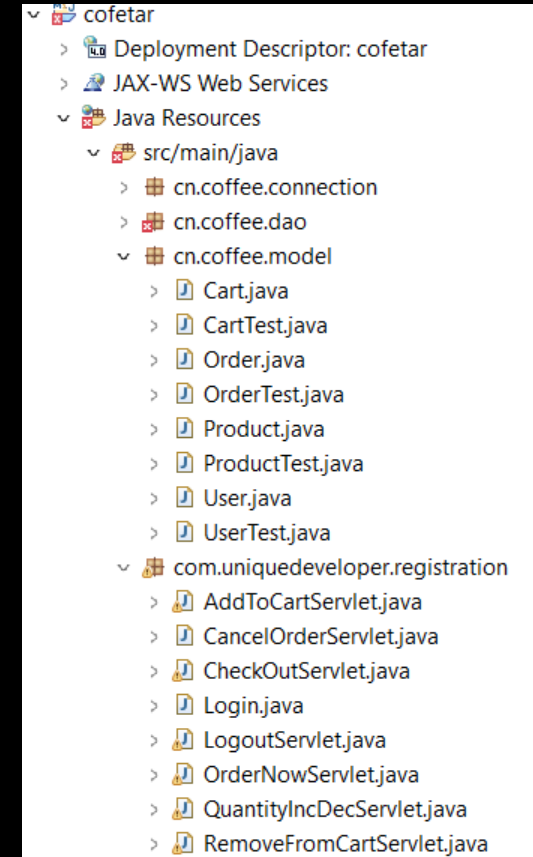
cofetar
Deployment Descriptor: cofetar
JAX-WS Web Services
Java Resources
src/main/java
cn.coffee.connection
cn.coffee.dao
cn.coffee.model
Cart.java
CartTest.java
Order.java
OrderTest.java
Product.java
ProductTest.java
User.java
UserTest.java
com.uniquedeveloper.registration
AddToCartServlet.java
CancelOrderServlet.java
CheckOutServlet.java
Login.java
LogoutServlet.java
OrderNowServlet.java
QuantityIncDecServlet.java
RemoveFromCartServlet.java